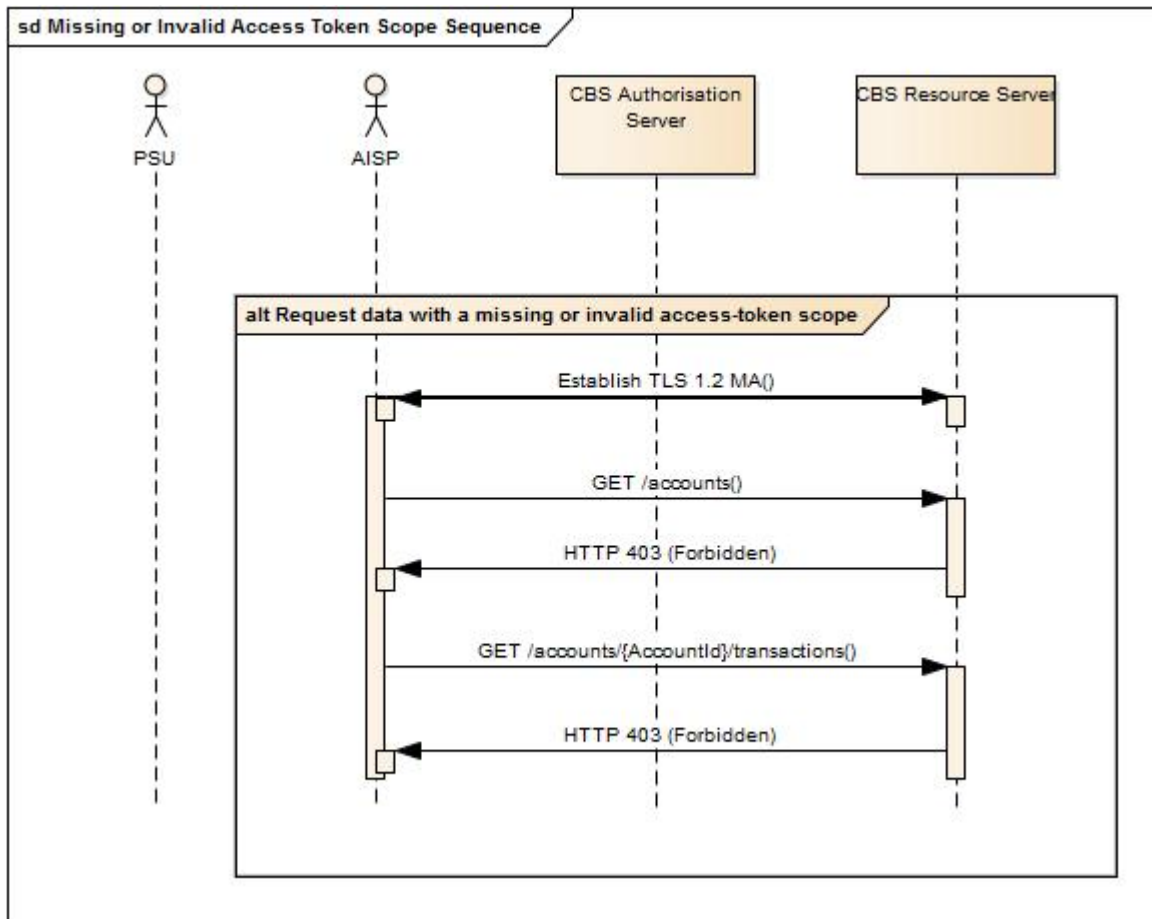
sd Missing or Invalid Access Token Scope Sequence

PSU

AISP

CBS Authorisation Server

CBS Resource Server

alt Request data with a missing or invalid access-token scope

Establish TLS 1.2 MA()

GET /accounts()

HTTP 403 (Forbidden)

GET /accounts/{AccountId}/transactions()

HTTP 403 (Forbidden)